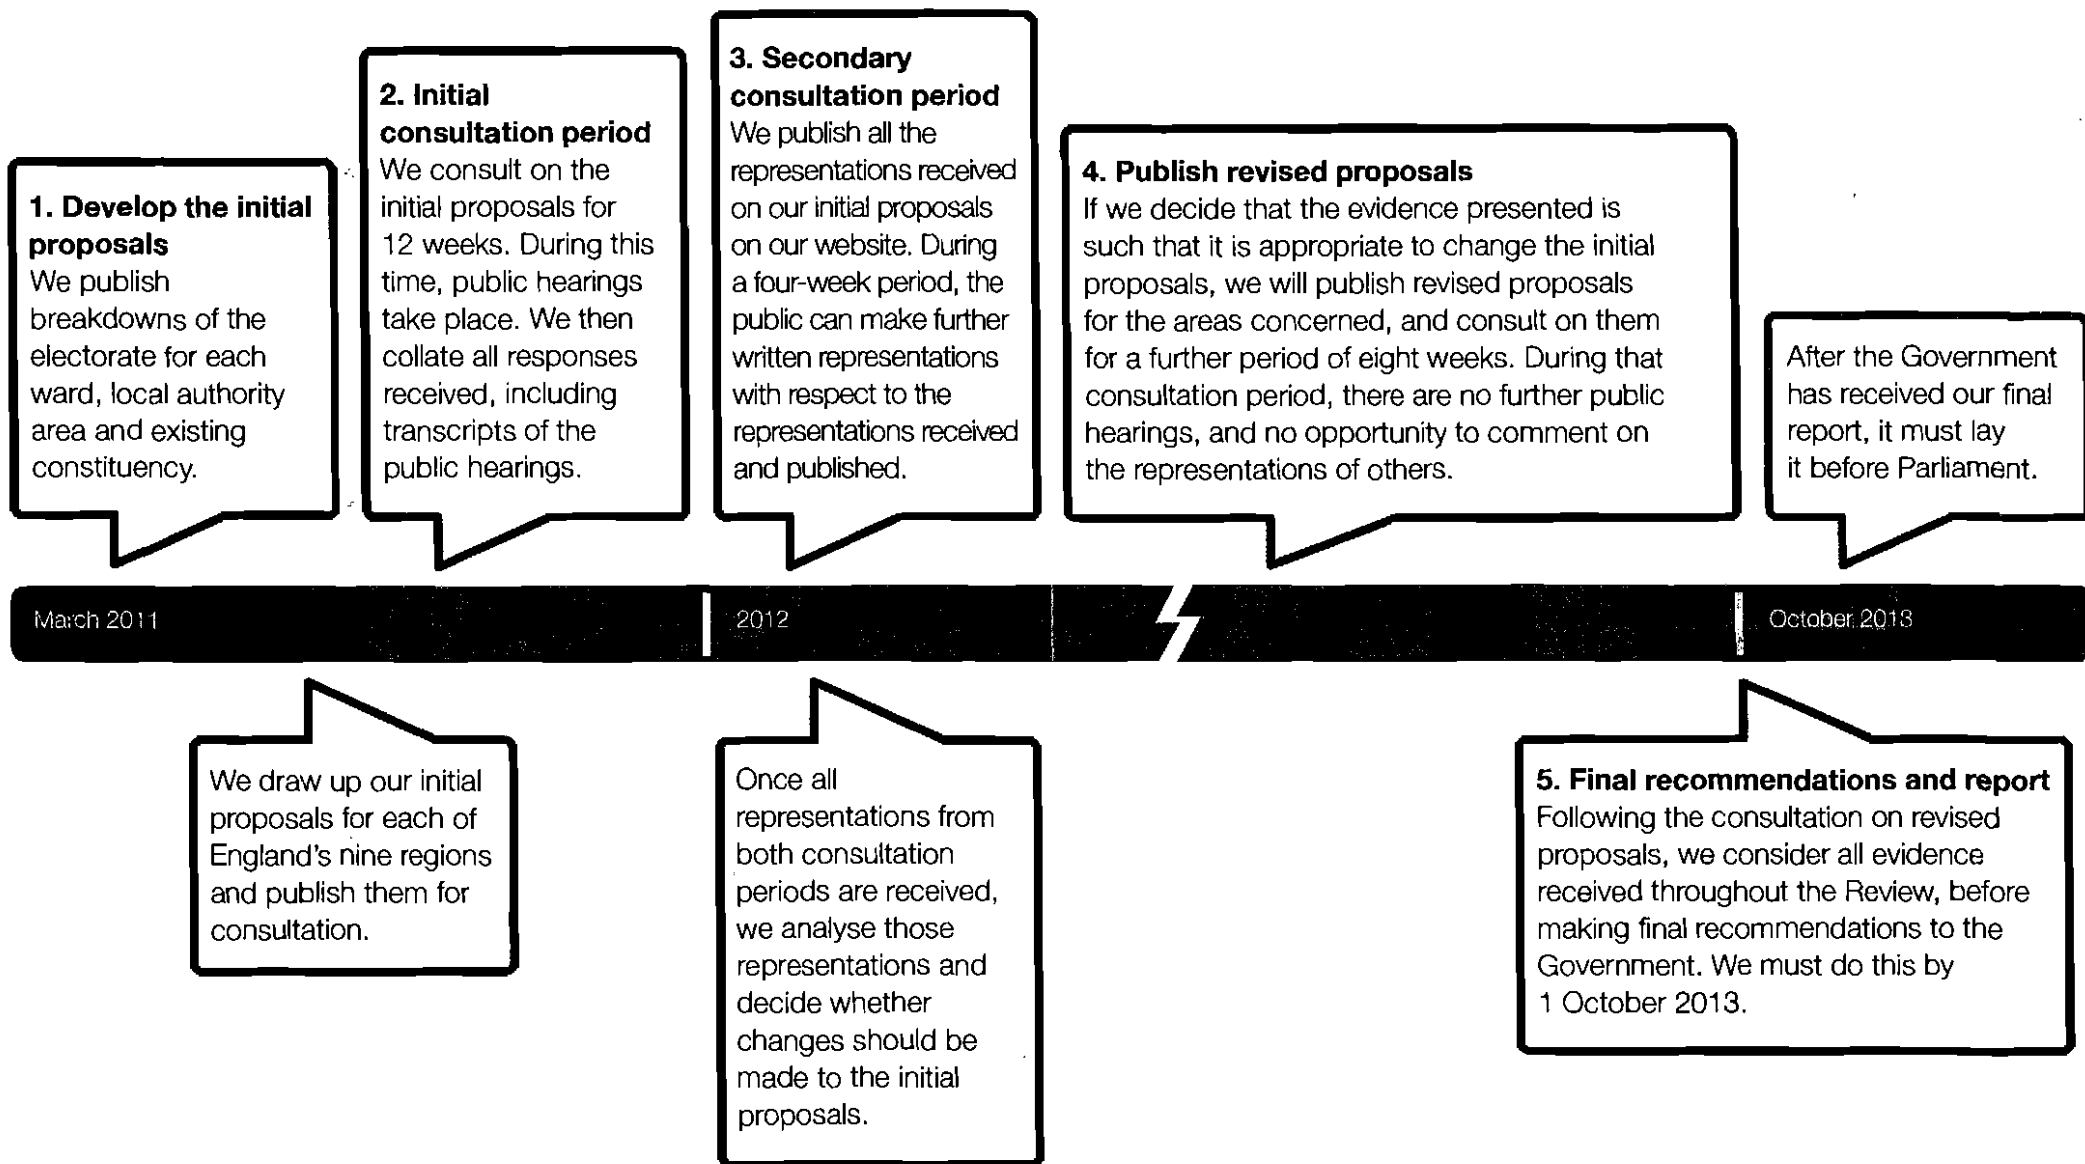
**1. Develop the initial proposals**
We publish breakdowns of the electorate for each ward, local authority area and existing constituency.

**2. Initial consultation period**
We consult on the initial proposals for 12 weeks. During this time, public hearings take place. We then collate all responses received, including transcripts of the public hearings.

**3. Secondary consultation period**
We publish all the representations received on our initial proposals on our website. During a four-week period, the public can make further written representations with respect to the representations received and published.

**4. Publish revised proposals**
If we decide that the evidence presented is such that it is appropriate to change the initial proposals, we will publish revised proposals for the areas concerned, and consult on them for a further period of eight weeks. During that consultation period, there are no further public hearings, and no opportunity to comment on the representations of others.

After the Government has received our final report, it must lay it before Parliament.

March 2011

2012

October 2013

We draw up our initial proposals for each of England's nine regions and publish them for consultation.

Once all representations from both consultation periods are received, we analyse those representations and decide whether changes should be made to the initial proposals.

**5. Final recommendations and report**
Following the consultation on revised proposals, we consider all evidence received throughout the Review, before making final recommendations to the Government. We must do this by 1 October 2013.